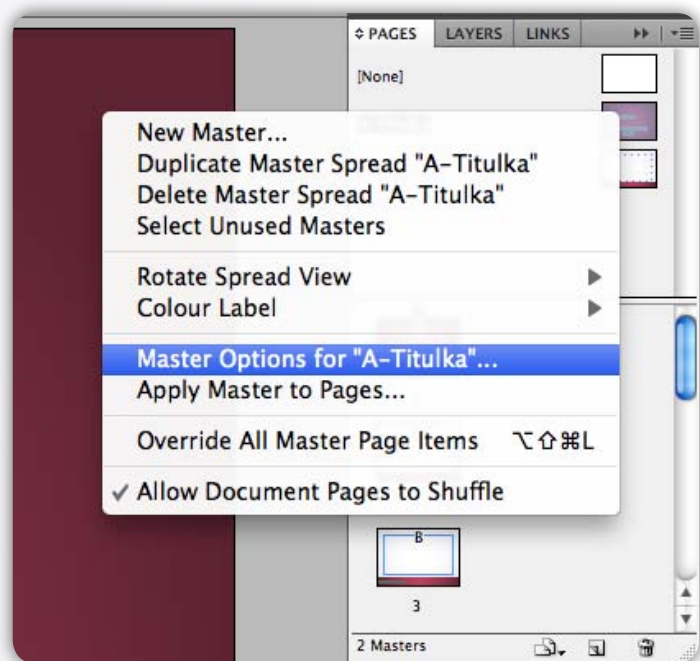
≑ PAGES LAYERS LINKS

[None]

New Master...
Duplicate Master Spread "A–Titulka"
Delete Master Spread "A–Titulka"
Select Unused Masters

Rotate Spread View
Colour Label

Master Options for "A–Titulka"...
Apply Master to Pages...

Override All Master Page Items ⌥⇧⌘L

✓ Allow Document Pages to Shuffle

B

3

2 Masters